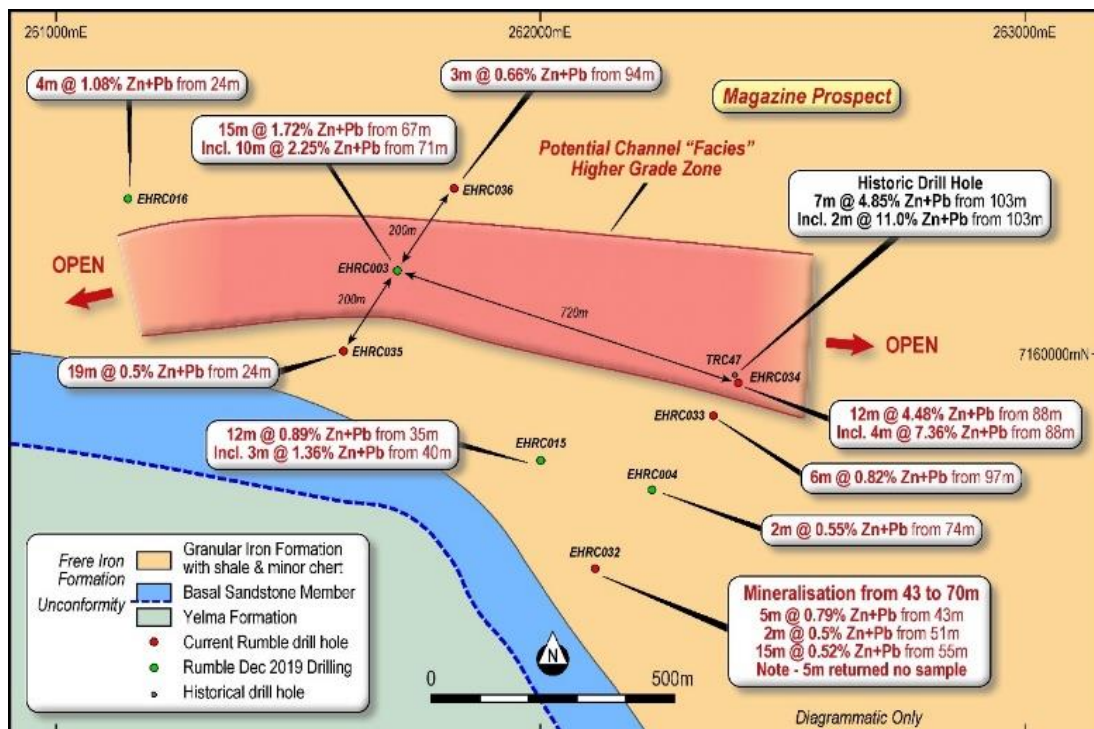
261000mE

262000mE

263000mE

4m @ 1.08% Zn+Pb from 24m

3m @ 0.66% Zn+Pb from 94m

Magazine Prospect

15m @ 1.72% Zn+Pb from 67m
Incl. 10m @ 2.25% Zn+Pb from 71m

Potential Channel "Facies" Higher Grade Zone

Historic Drill Hole
7m @ 4.85% Zn+Pb from 103m
Incl. 2m @ 11.0% Zn+Pb from 103m

EHRC016

EHRC036

200m

OPEN

EHRC003

200m

720m

OPEN

EHRC035

TRC47

EHRC034

7160000mN

19m @ 0.5% Zn+Pb from 24m

EHRC033

12m @ 4.48% Zn+Pb from 88m
Incl. 4m @ 7.36% Zn+Pb from 88m

12m @ 0.89% Zn+Pb from 35m
Incl. 3m @ 1.36% Zn+Pb from 40m

EHRC015

EHRC004

6m @ 0.82% Zn+Pb from 97m

2m @ 0.55% Zn+Pb from 74m

Frere Iron Formation

Granular Iron Formation with shale & minor chert

Basal Sandstone Member

Unconformity

Yelma Formation

Current Rumble drill hole

Rumble Dec 2019 Drilling

Historical drill hole

EHRC032

Mineralisation from 43 to 70m
5m @ 0.79% Zn+Pb from 43m
2m @ 0.5% Zn+Pb from 51m
15m @ 0.52% Zn+Pb from 55m
Note - 5m returned no sample

N

0

500m

Diagrammatic Only